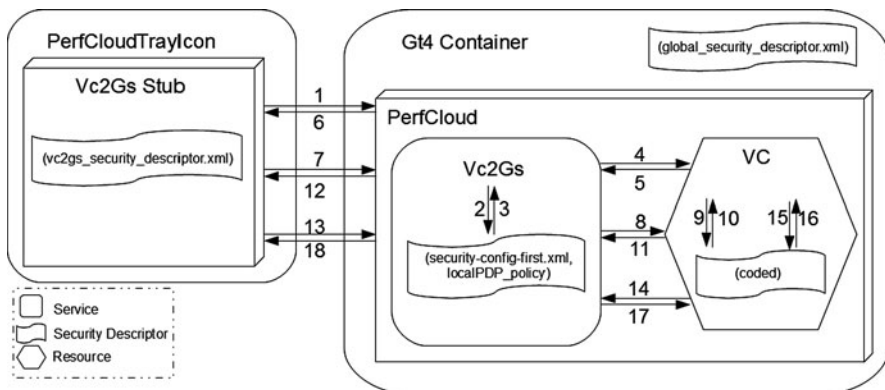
PerfCloudTrayIcon

Vc2Gs Stub

(vc2gs_security_descriptor.xml)

Gt4 Container

(global_security_descriptor.xml)

PerfCloud

Vc2Gs

(security-config-first.xml, localPDP_policy)

VC

(coded)

1
6
7
12
13
18
2
3
4
5
8
11
14
17
9
10
15
16

Service
Security Descriptor
Resource